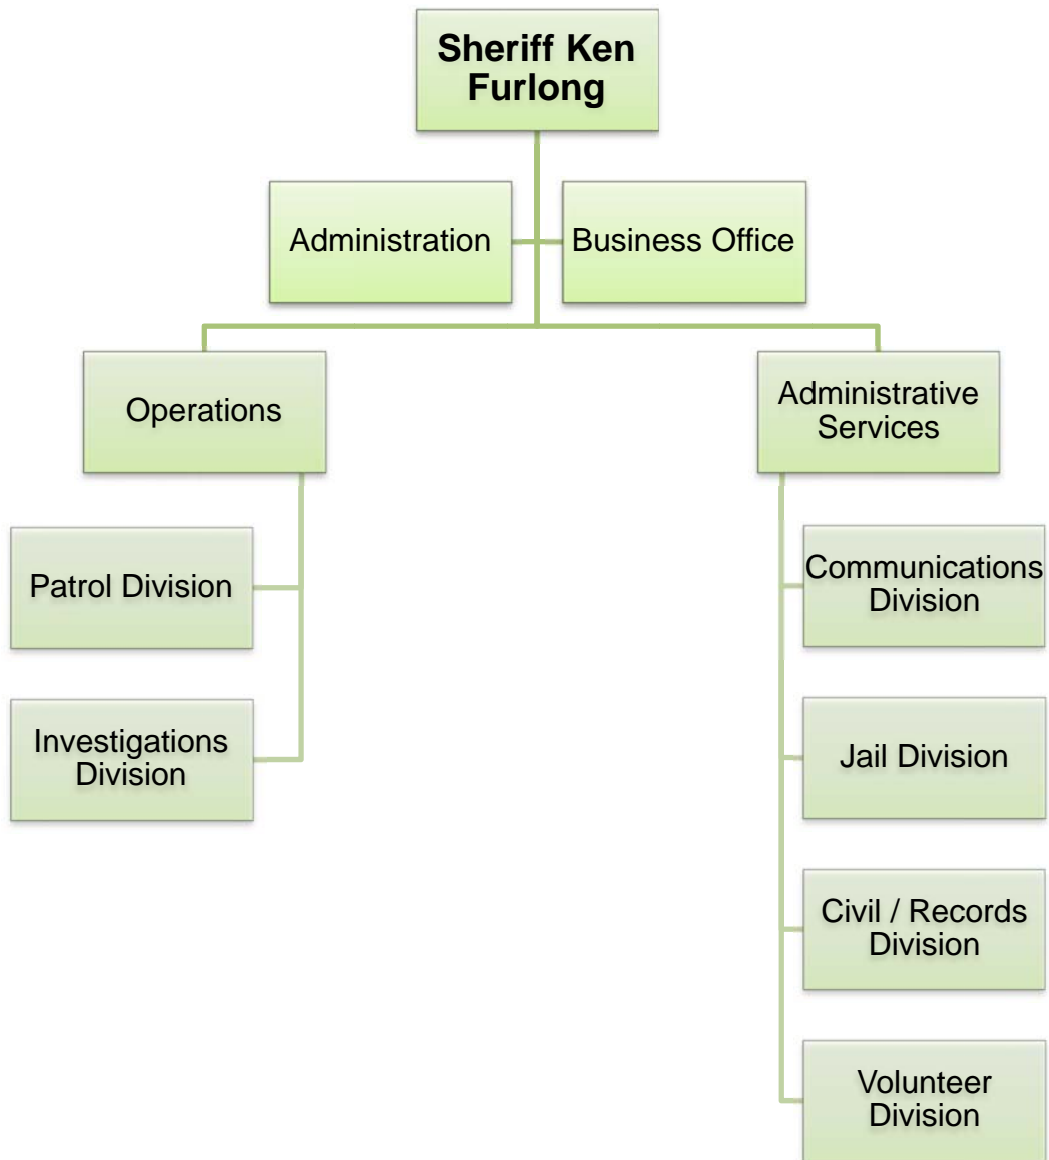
Sheriff Ken Furlong

Administration

Business Office

Operations

Administrative Services

Patrol Division

Investigations Division

Communications Division

Jail Division

Civil / Records Division

Volunteer Division